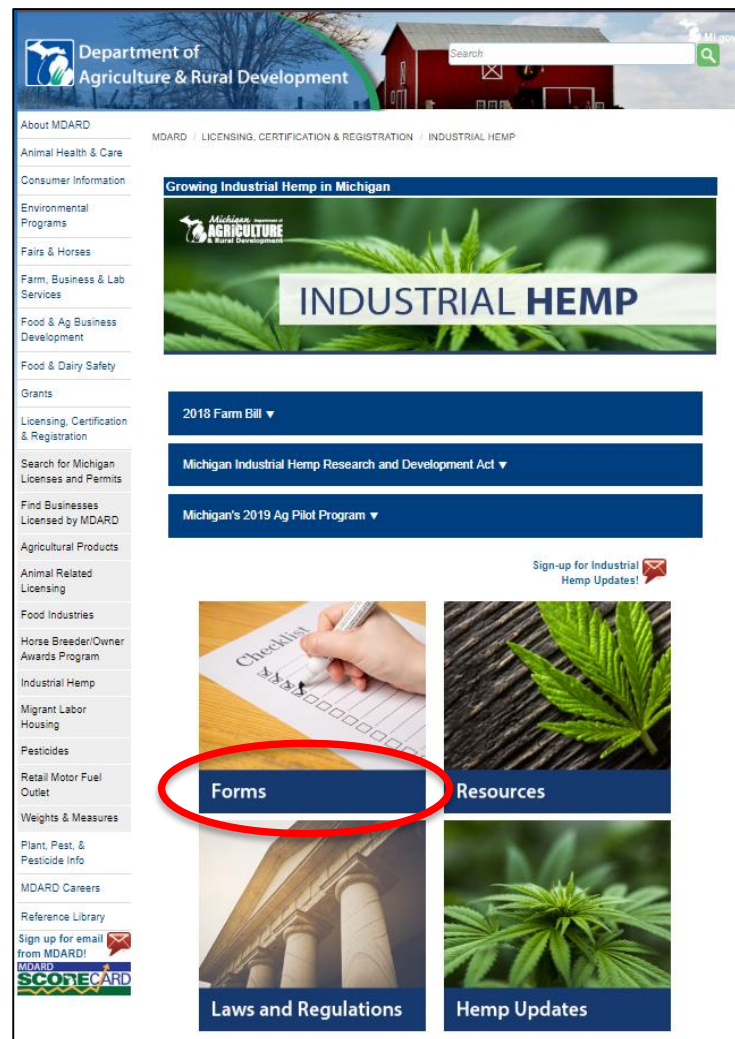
Department of Agriculture & Rural Development

MI.gov

Search

About MDARD
Animal Health & Care
Consumer Information
Environmental Programs
Fairs & Horses
Farm, Business & Lab Services
Food & Ag Business Development
Food & Dairy Safety
Grants
Licensing, Certification & Registration
Search for Michigan Licenses and Permits
Find Businesses Licensed by MDARD
Agricultural Products
Animal Related Licensing
Food Industries
Horse Breeder/Owner Awards Program
Industrial Hemp
Migrant Labor Housing
Pesticides
Retail Motor Fuel Outlet
Weights & Measures
Plant, Pest, & Pesticide Info
MDARD Careers
Reference Library
Sign up for email from MDARD!
MDARD SCORECARD

MDARD / LICENSING, CERTIFICATION & REGISTRATION / INDUSTRIAL HEMP

Growing Industrial Hemp in Michigan

Michigan Department of AGRICULTURE & Rural Development

INDUSTRIAL HEMP

2018 Farm Bill ▼

Michigan Industrial Hemp Research and Development Act ▼

Michigan's 2019 Ag Pilot Program ▼

Sign-up for Industrial Hemp Updates!

Checklist

Forms

Resources

Laws and Regulations

Hemp Updates